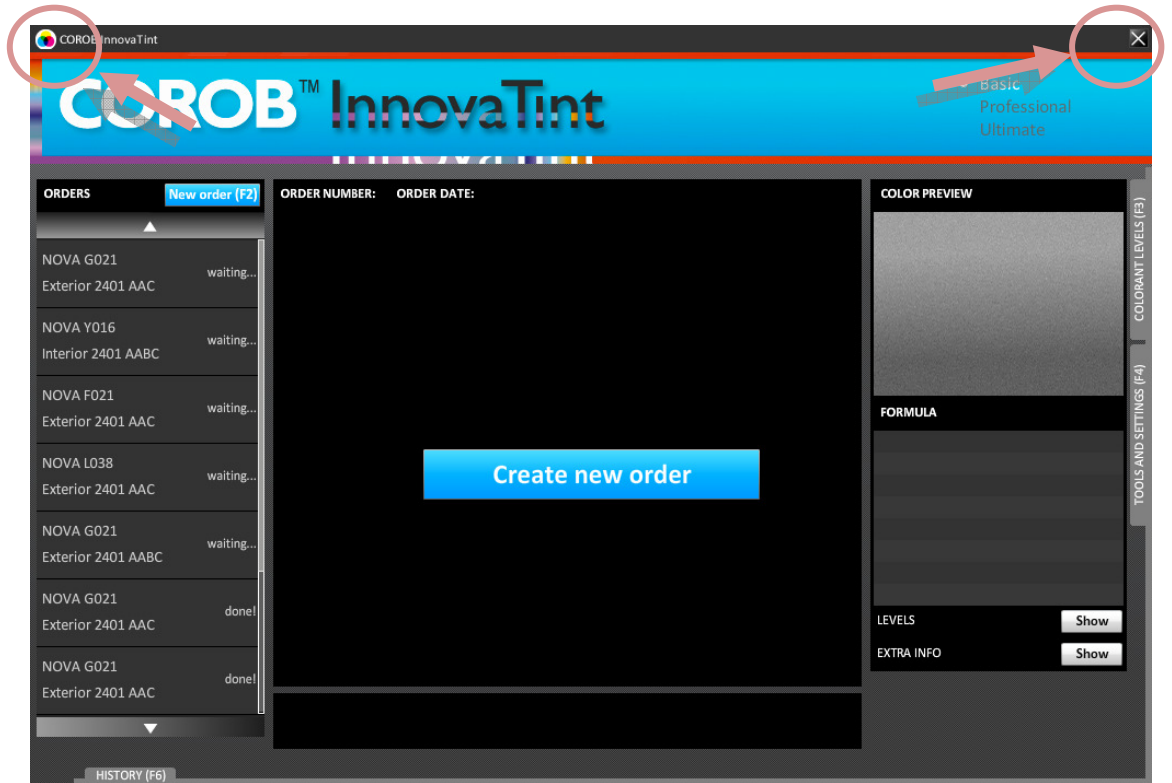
COROB InnovaTint

COROB™ InnovaTint

Basic
Professional
Ultimate

ORDERS
New order (F2)

NOVA G021
Exterior 2401 AAC
waiting...

NOVA Y016
Interior 2401 AABC
waiting...

NOVA F021
Exterior 2401 AAC
waiting...

NOVA L038
Exterior 2401 AAC
waiting...

NOVA G021
Exterior 2401 AABC
waiting...

NOVA G021
Exterior 2401 AAC
done!

NOVA G021
Exterior 2401 AAC
done!

ORDER NUMBER: ORDER DATE:

Create new order

COLOR PREVIEW

FORMULA

LEVELS Show

EXTRA INFO Show

COLORANT LEVELS (F3)

TOOLS AND SETTINGS (F4)

HISTORY (F6)